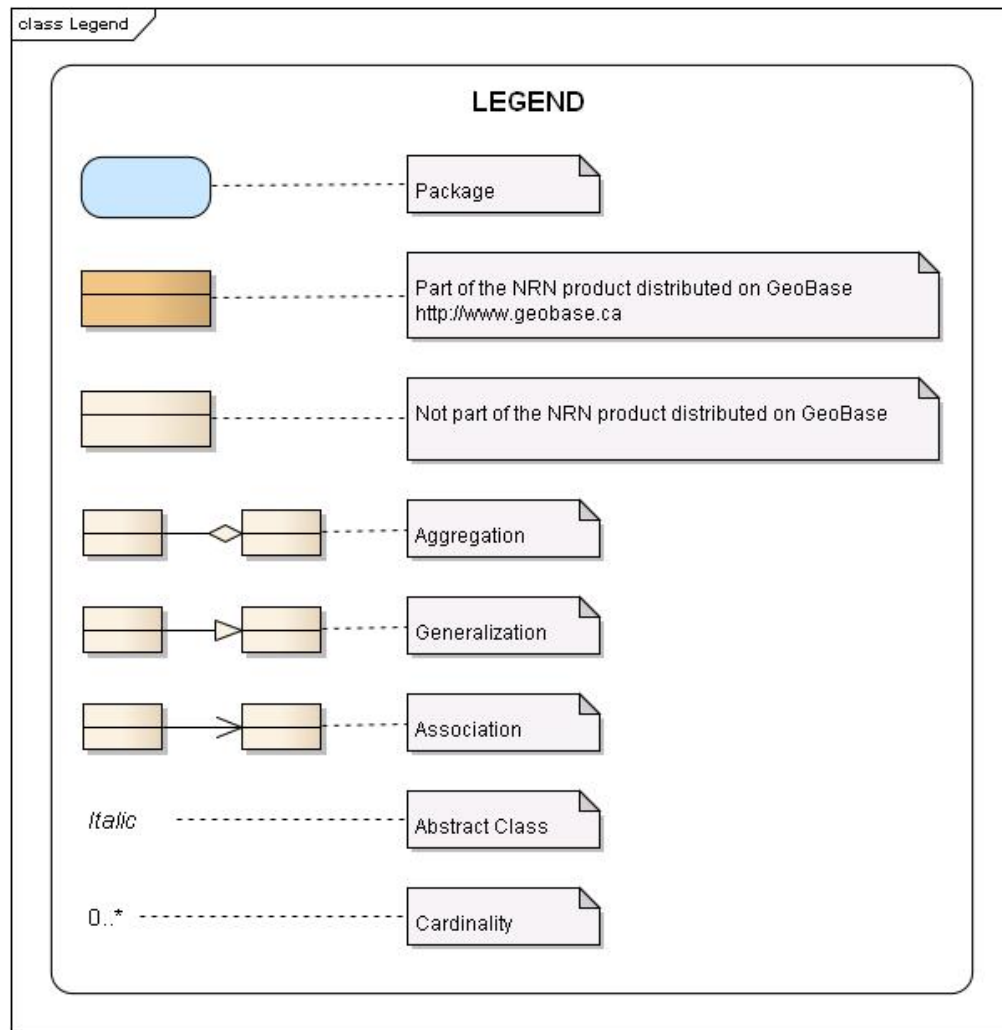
class Legend

LEGEND

Package

Part of the NRN product distributed on GeoBase
http://www.geobase.ca

Not part of the NRN product distributed on GeoBase

Aggregation

Generalization

Association

Italic

Abstract Class

0..*

Cardinality